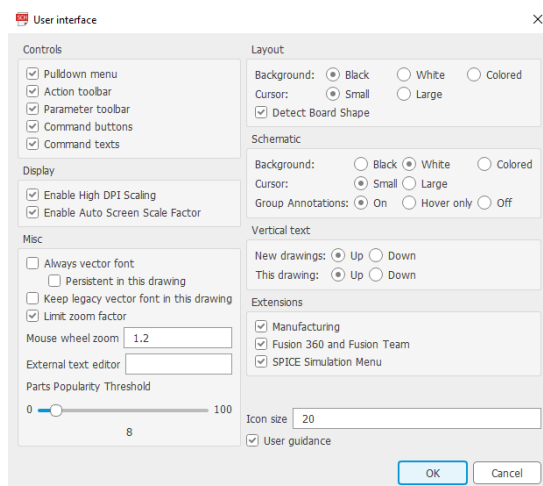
User interface

Controls
Pulldown menu
Action toolbar
Parameter toolbar
Command buttons
Command texts

Display
Enable High DPI Scaling
Enable Auto Screen Scale Factor

Misc
Always vector font
Persistent in this drawing
Keep legacy vector font in this drawing
Limit zoom factor
Mouse wheel zoom 1.2
External text editor
Parts Popularity Threshold
0 100
8

Layout
Background: Black White Colored
Cursor: Small Large
Detect Board Shape

Schematic
Background: Black White Colored
Cursor: Small Large
Group Annotations: On Hover only Off

Vertical text
New drawings: Up Down
This drawing: Up Down

Extensions
Manufacturing
Fusion 360 and Fusion Team
SPICE Simulation Menu

Icon size 20
User guidance

OK Cancel